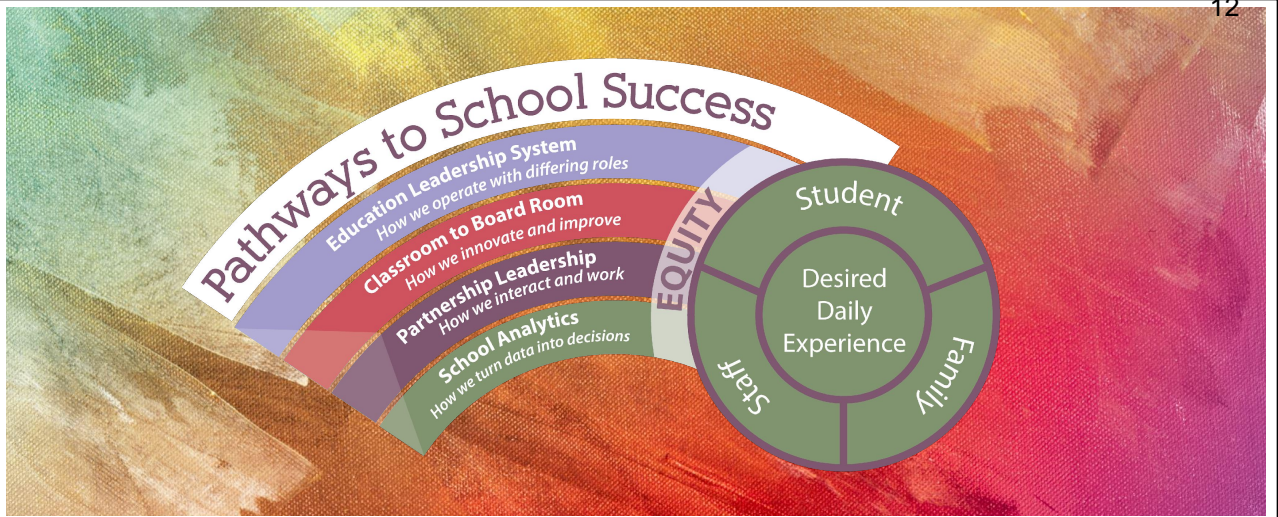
12

Pathways to School Success

Education Leadership System
How we operate with differing roles

Classroom to Board Room
How we innovate and improve

Partnership Leadership
How we interact and work

School Analytics
How we turn data into decisions

EQUITY

Student

Desired Daily Experience

Family

Staff